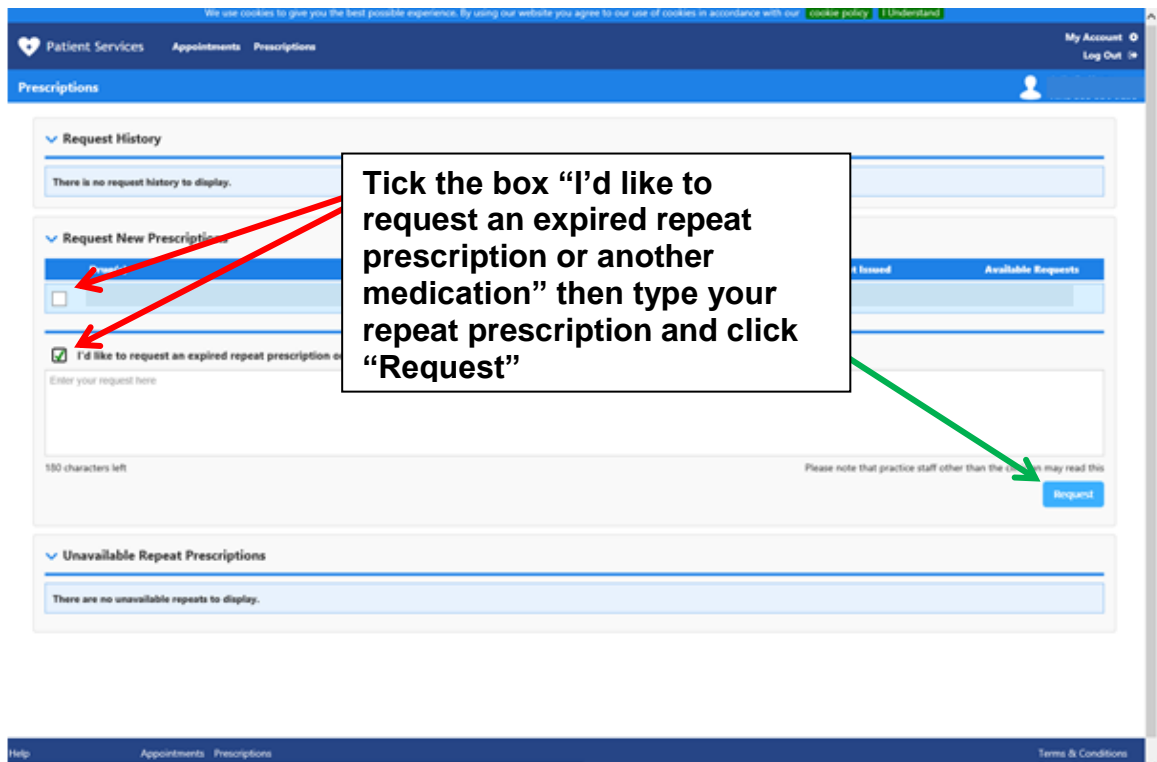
We use cookies to give you the best possible experience. By using our website you agree to our use of cookies in accordance with our cookie policy I Understand

Patient Services Appointments Prescriptions

My Account
Log Out

Prescriptions

Request History

There is no request history to display.

Tick the box “I’d like to request an expired repeat prescription or another medication” then type your repeat prescription and click “Request”

Request New Prescriptions

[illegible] Issued Available Requests

I’d like to request an expired repeat prescription o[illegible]

Enter your request here

180 characters left

Please note that practice staff other than the c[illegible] may read this

Request

Unavailable Repeat Prescriptions

There are no unavailable repeats to display.

Help Appointments Prescriptions Terms & Conditions